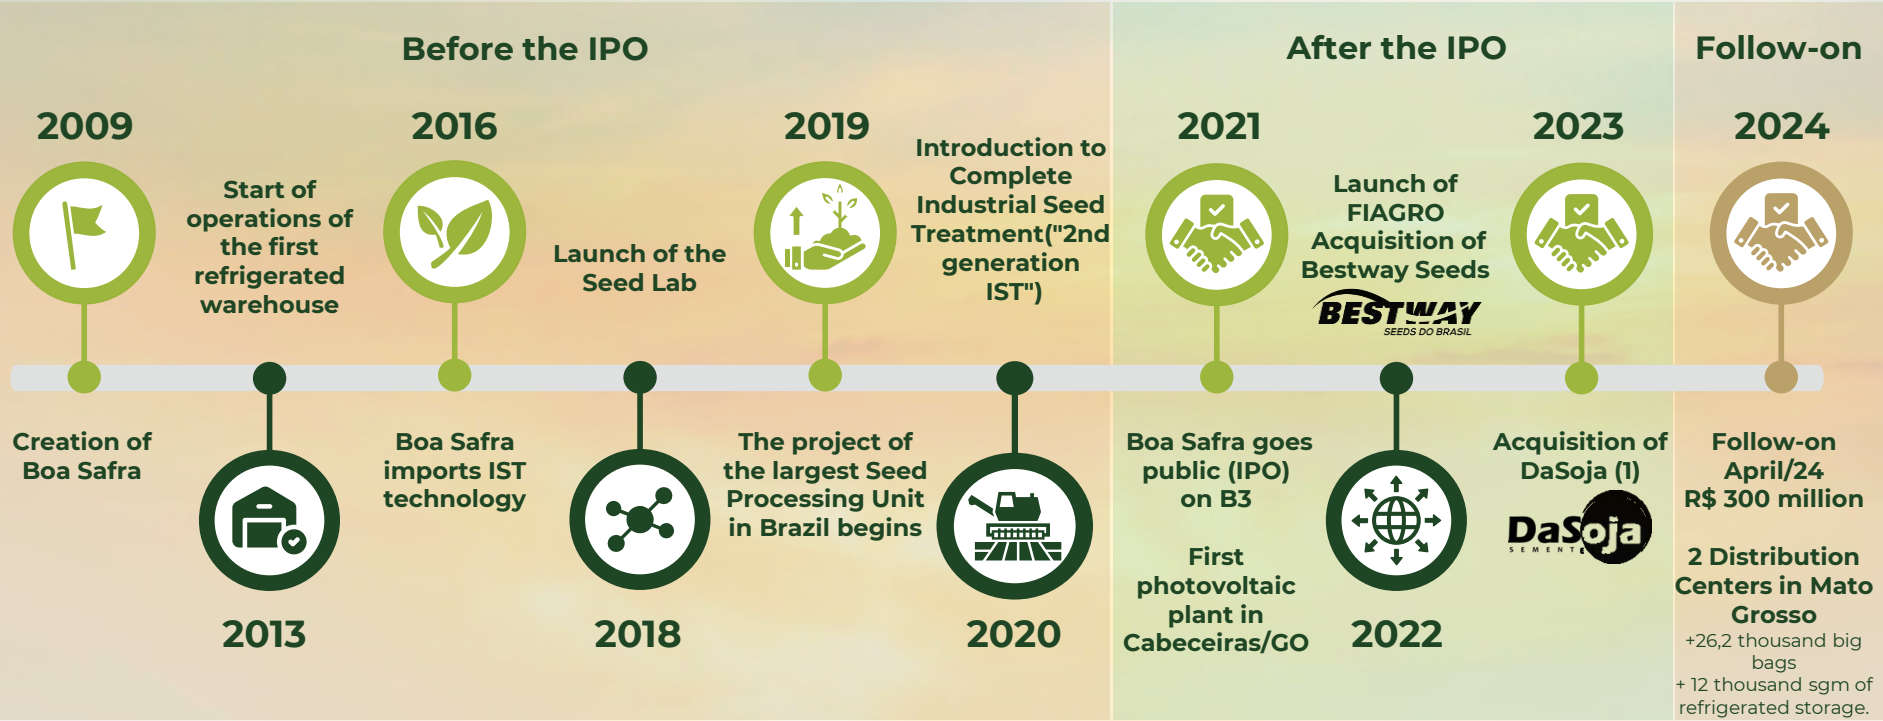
Before the IPO

After the IPO

Follow-on

2009

Creation of Boa Safra

2013

Start of operations of the first refrigerated warehouse

2016

Boa Safra imports IST technology

2018

Launch of the Seed Lab

2019

The project of the largest Seed Processing Unit in Brazil begins

2020

Introduction to Complete Industrial Seed Treatment("2nd generation IST")

2021

Boa Safra goes public (IPO) on B3

First photovoltaic plant in Cabeceiras/GO

2022

Launch of FIAGRO Acquisition of Bestway Seeds

BESTWAY SEEDS DO BRASIL

2023

Acquisition of DaSoja (1)

DaSoja SEMENTES

2024

Follow-on April/24 R$ 300 million

2 Distribution Centers in Mato Grosso
+26,2 thousand big bags
+ 12 thousand sgm of refrigerated storage.